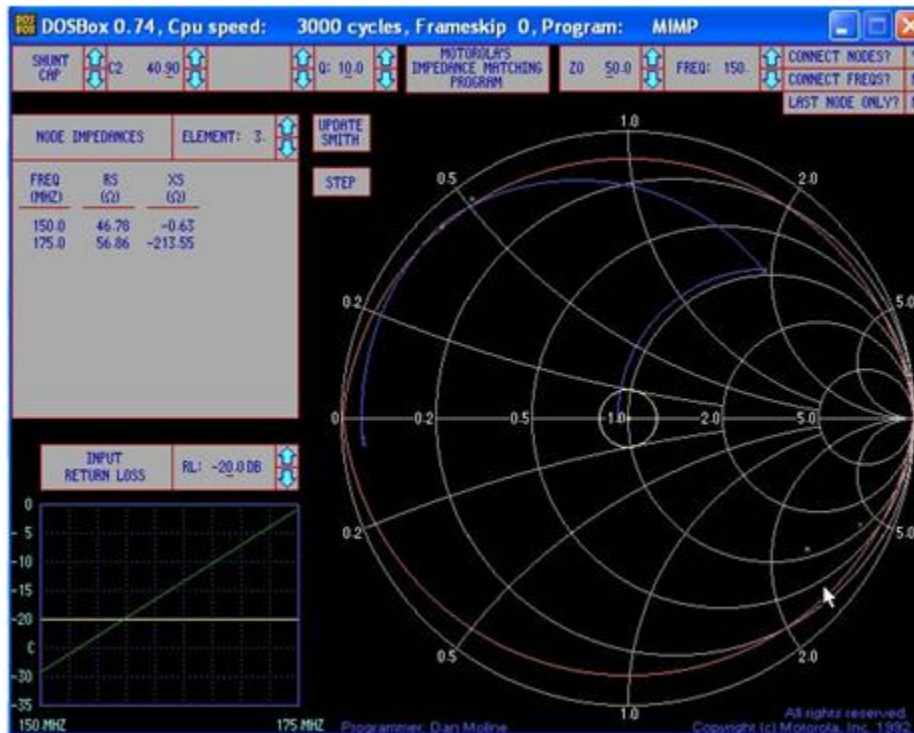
DOSBox 0.74, Cpu speed: 3000 cycles, Frameskip 0, Program: MIMP

SHUNT CAP

C2 40.90

Q: 10.0

MOTOROLA'S IMPEDANCE MATCHING PROGRAM

Z0 50.0

FREQ: 150.

CONNECT NODES?

CONNECT FREQS?

LAST NODE ONLY?

NODE IMPEDANCES

ELEMENT: 3.

UPDATE SMITH

STEP

| FREQ (MHZ) | RS (Ω) | XS (Ω) |
|---|---|---|
| 150.0 | 46.78 | -0.63 |
| 175.0 | 56.86 | -213.55 |

INPUT RETURN LOSS

RL: -20.0 DB

0
-5
-10
-15
-20
-25
-30
-35

150 MHZ

175 MHZ

1.0
0.5
2.0
0.2
5.0
0
0.2
0.5
1.0
2.0
5.0
0.2
5.0
0.5
2.0
1.0

Programmer: Dan Moline

All rights reserved.
Copyright (c) Motorola, Inc. 1992